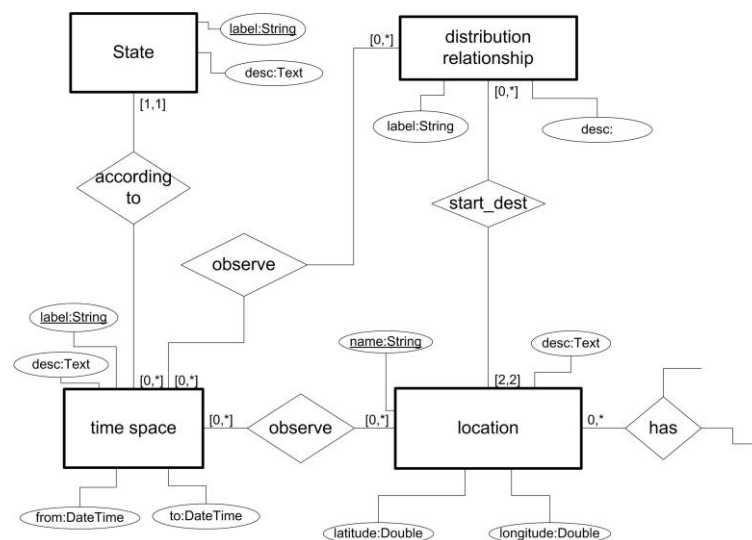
State

label:String

desc:Text

[1,1]

according to

[0,*]

distribution relationship

label:String

[0,*]

desc:

start_dest

observe

label:String

desc:Text

[0,*] [0,*]

time space

[0,*]

observe

[0,*]

name:String

desc:Text

[2,2]

location

0,*

has

from:DateTime

to:DateTime

latitude:Double

longitude:Double